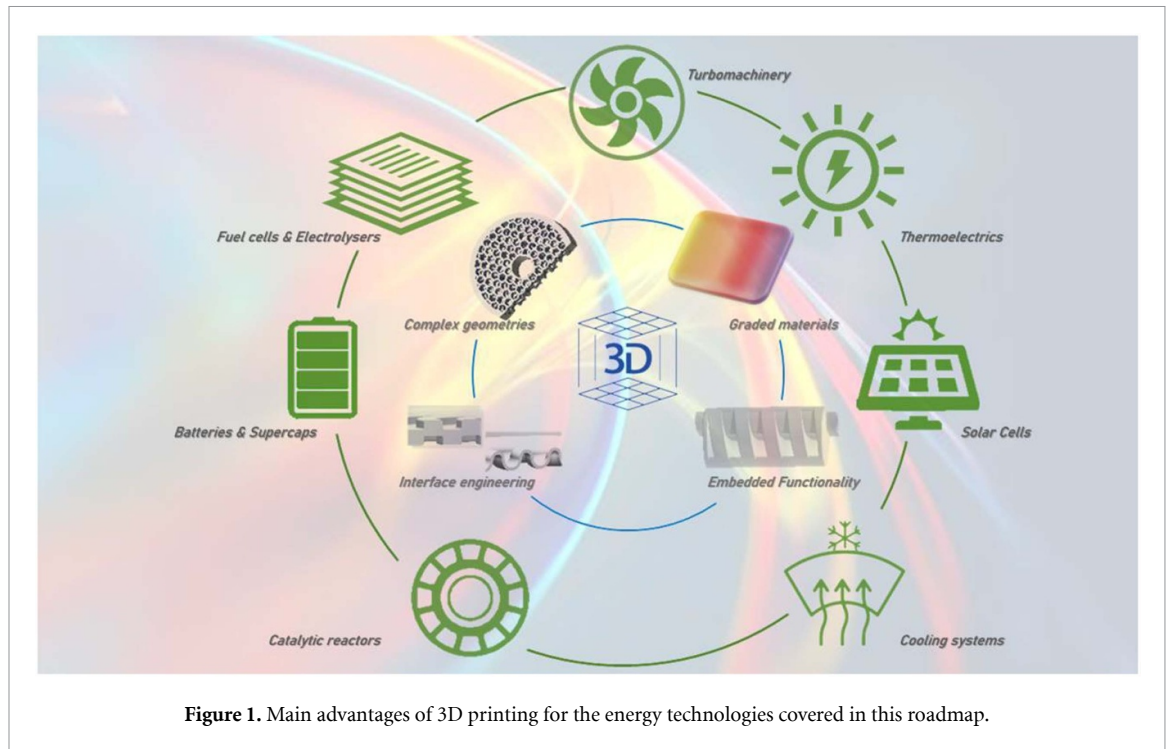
Turbomachinery

Fuel cells & Electrolysers

Thermoelectrics

Complex geometries

3D

Graded materials

Batteries & Supercaps

Solar Cells

Interface engineering

Embedded Functionality

Catalytic reactors

Cooling systems

**Figure 1.** Main advantages of 3D printing for the energy technologies covered in this roadmap.